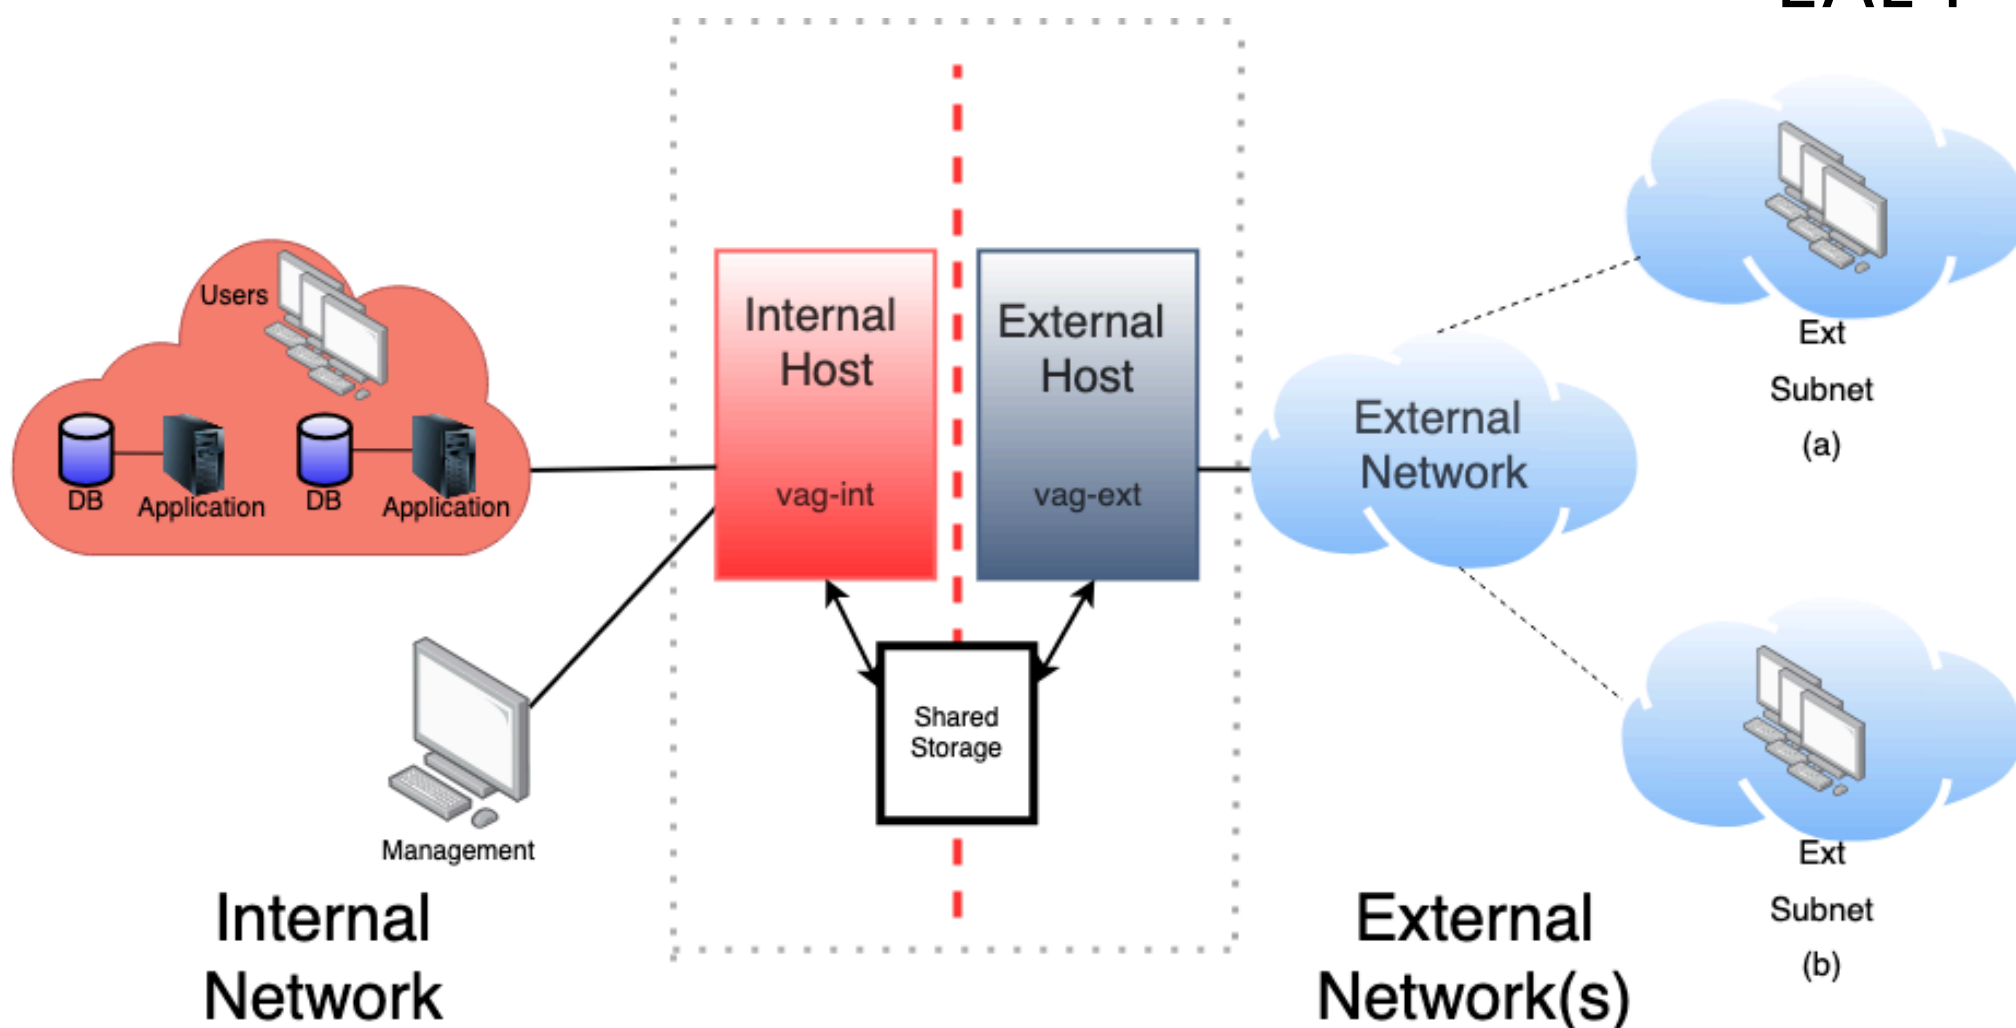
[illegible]

Users

DB

Application

DB

Application

Management

Internal Network

Internal Host

vag-int

External Host

vag-ext

Shared Storage

External Network

Ext Subnet (a)

Ext Subnet (b)

External Network(s)